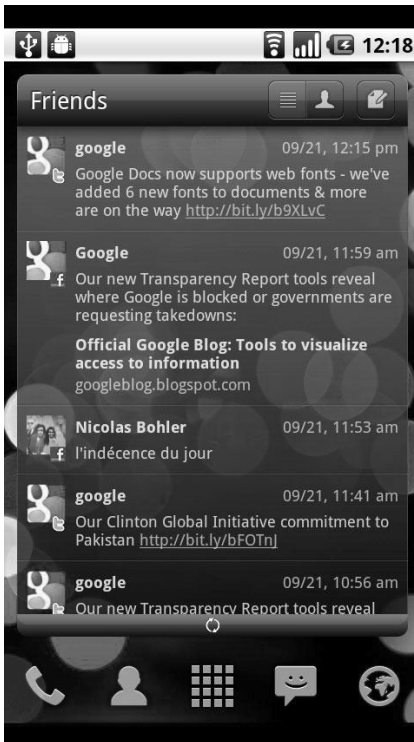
12:18

Friends

google 09/21, 12:15 pm
Google Docs now supports web fonts - we've added 6 new fonts to documents & more are on the way http://bit.ly/b9XLvC

Google 09/21, 11:59 am
Our new Transparency Report tools reveal where Google is blocked or governments are requesting takedowns:
Official Google Blog: Tools to visualize access to information
googleblog.blogspot.com

Nicolas Bohler 09/21, 11:53 am
l'indécence du jour

google 09/21, 11:41 am
Our Clinton Global Initiative commitment to Pakistan http://bit.ly/bFOTnJ

google 09/21, 10:56 am
Our new Transparency Report tools reveal